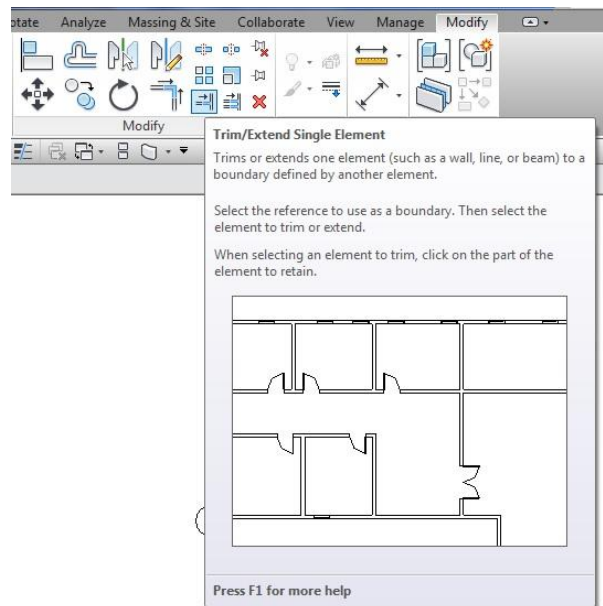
otate Analyze Massing & Site Collaborate View Manage Modify

Modify

Trim/Extend Single Element

Trims or extends one element (such as a wall, line, or beam) to a boundary defined by another element.

Select the reference to use as a boundary. Then select the element to trim or extend.

When selecting an element to trim, click on the part of the element to retain.

Press F1 for more help